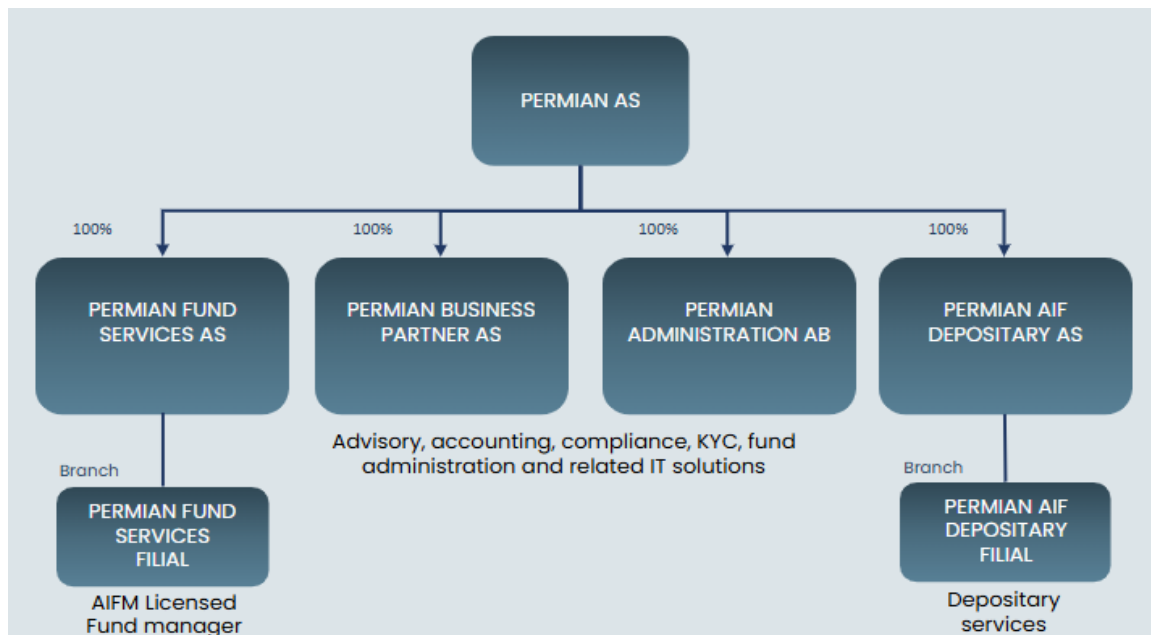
PERMIAN AS

100%

PERMIAN FUND SERVICES AS

100%

PERMIAN BUSINESS PARTNER AS

100%

PERMIAN ADMINISTRATION AB

100%

PERMIAN AIF DEPOSITARY AS

Advisory, accounting, compliance, KYC, fund administration and related IT solutions

Branch

PERMIAN FUND SERVICES FILIAL

AIFM Licensed Fund manager

Branch

PERMIAN AIF DEPOSITARY FILIAL

Depositary services